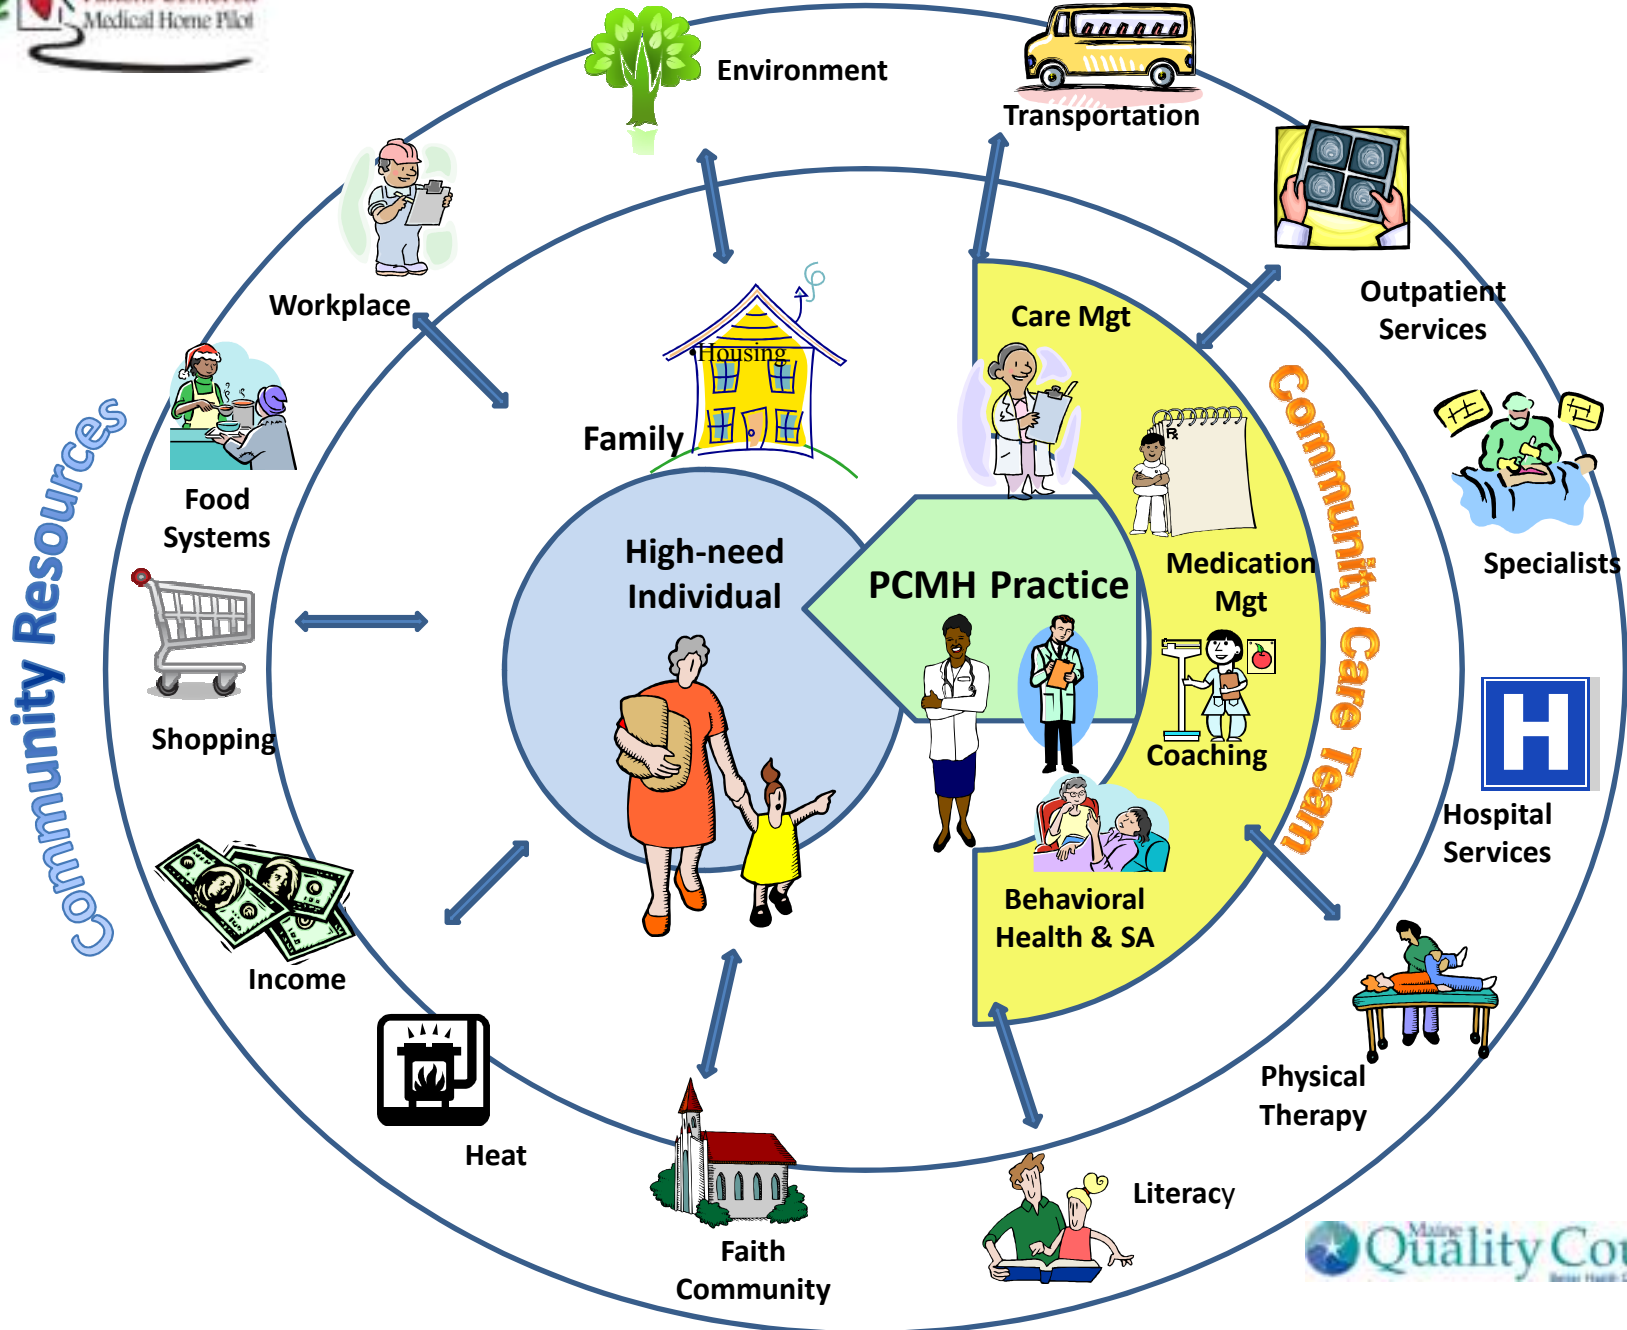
Medical Home Pilot

Environment

Transportation

Outpatient Services

Workplace

Housing

Family

Care Mgt

Community Care Team

Community Resources

Food Systems

Specialists

High-need Individual

PCMH Practice

Medication Mgt

Shopping

Coaching

Hospital Services

Behavioral Health & SA

Income

Physical Therapy

Heat

Literacy

Faith Community

Maine Quality Co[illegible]